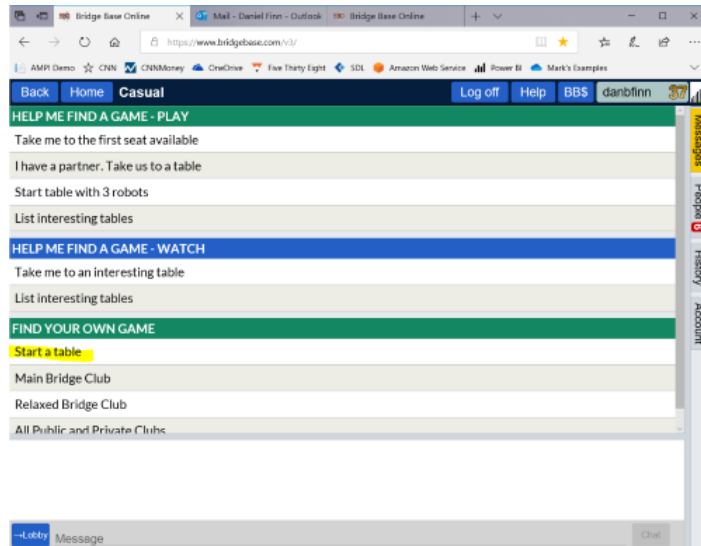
Bridge Base Online | Mail - Daniel Finn - Outlook | Bridge Base Online

https://www.bridgebase.com/v3/

AMPI Demo | CNN | CNNMoney | OneDrive | Five Thirty Eight | SDL | Amazon Web Service | Power BI | Mark's Examples

Back | Home | Casual | Log off | Help | BB$ | danbfinn | 37

HELP ME FIND A GAME - PLAY
Take me to the first seat available
I have a partner. Take us to a table
Start table with 3 robots
List interesting tables

HELP ME FIND A GAME - WATCH
Take me to an interesting table
List interesting tables

FIND YOUR OWN GAME
Start a table
Main Bridge Club
Relaxed Bridge Club
All Public and Private Clubs

Messages | People | History | Account

→Lobby | Message | Chat